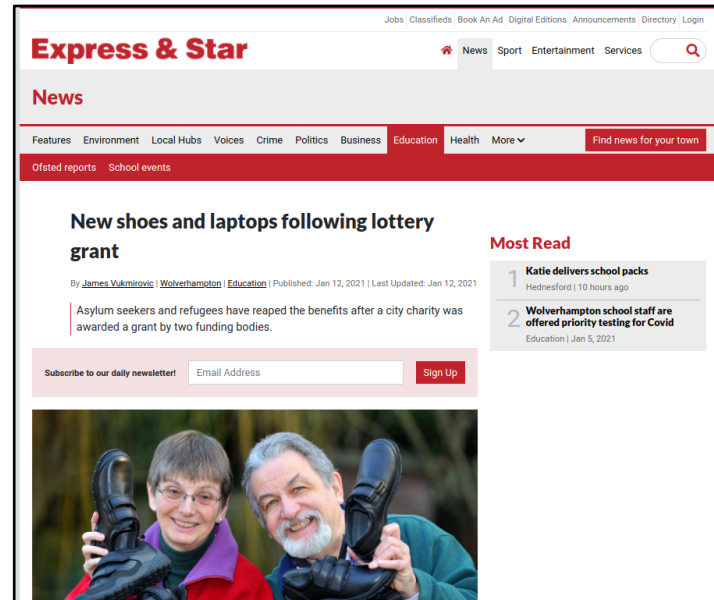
Jobs | Classifieds | Book An Ad | Digital Editions | Announcements | Directory | Login

Express & Star

News Sport Entertainment Services

News

Features Environment Local Hubs Voices Crime Politics Business Education Health More

Find news for your town

Ofsted reports School events

New shoes and laptops following lottery grant

By James Vukmirovic | Wolverhampton | Education | Published: Jan 12, 2021 | Last Updated: Jan 12, 2021

Asylum seekers and refugees have reaped the benefits after a city charity was awarded a grant by two funding bodies.

Subscribe to our daily newsletter! Email Address Sign Up

Most Read

1 Katie delivers school packs
Hednesford | 10 hours ago

2 Wolverhampton school staff are offered priority testing for Covid
Education | Jan 5, 2021